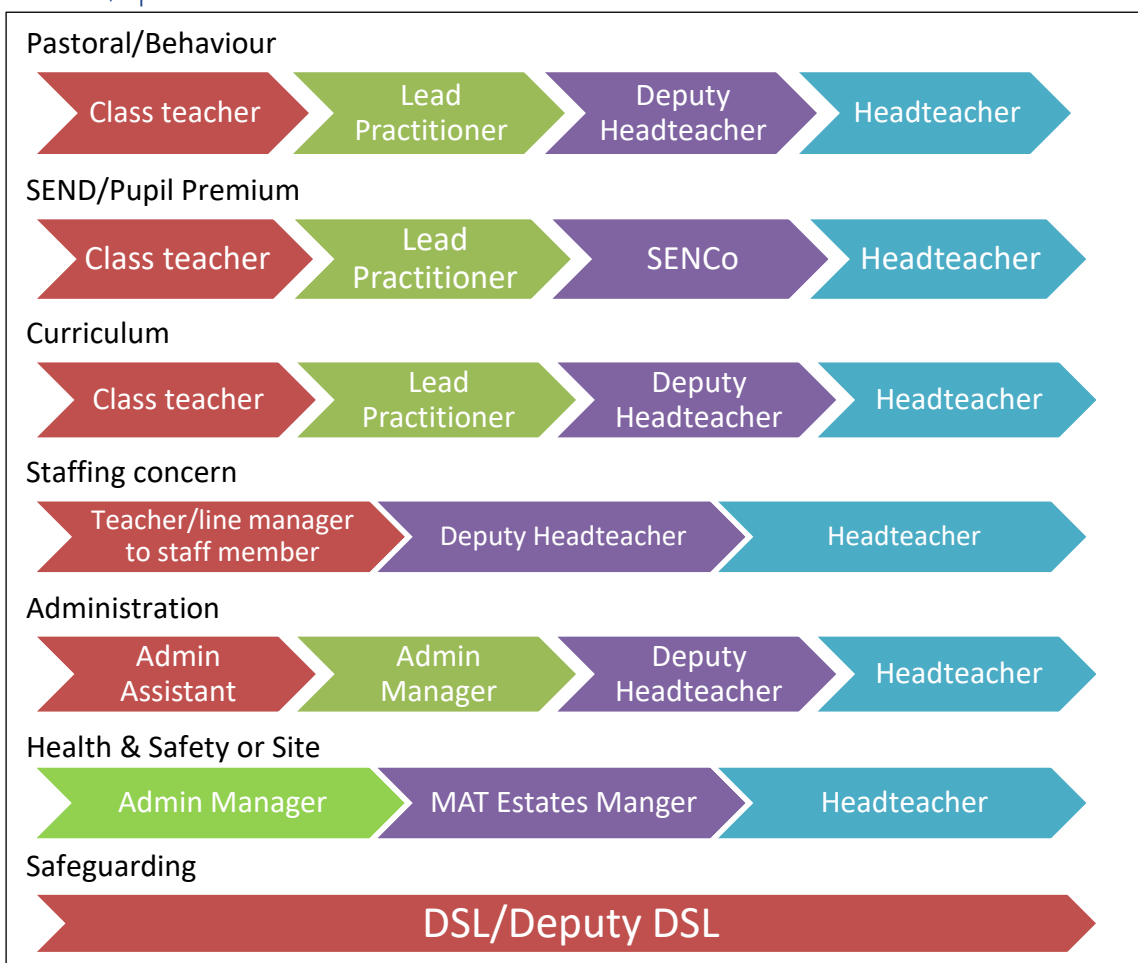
Pastoral/Behaviour

Class teacher
Lead Practitioner
Deputy Headteacher
Headteacher

SEND/Pupil Premium

Class teacher
Lead Practitioner
SENCo
Headteacher

Curriculum

Class teacher
Lead Practitioner
Deputy Headteacher
Headteacher

Staffing concern

Teacher/line manager to staff member
Deputy Headteacher
Headteacher

Administration

Admin Assistant
Admin Manager
Deputy Headteacher
Headteacher

Health & Safety or Site

Admin Manager
MAT Estates Manger
Headteacher

Safeguarding

DSL/Deputy DSL